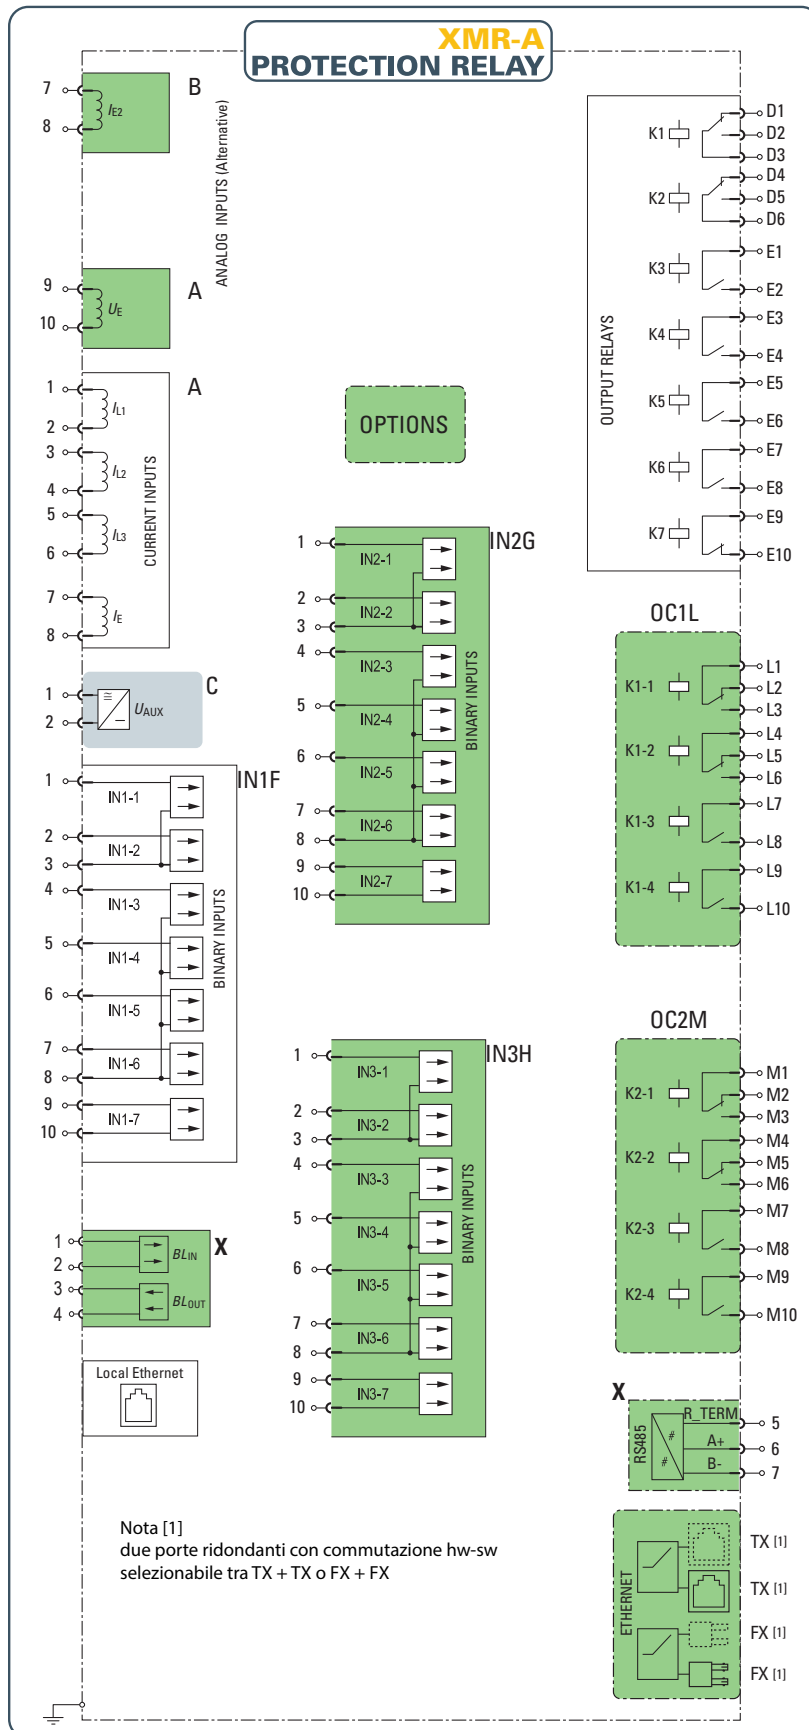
XMR-A
PROTECTION RELAY

7
8
$I_{E2}$
B
ANALOG INPUTS (Alternative)
9
10
$U_E$
A

1
2
3
4
5
6
7
8
$I_{L1}$
$I_{L2}$
$I_{L3}$
$I_E$
A
CURRENT INPUTS

1
2
$U_{AUX}$
C

IN1F
1
2
3
4
5
6
7
8
9
10
IN1-1
IN1-2
IN1-3
IN1-4
IN1-5
IN1-6
IN1-7
BINARY INPUTS

1
2
3
4
$BL_{IN}$
$BL_{OUT}$
X

Local Ethernet

OPTIONS

IN2G
1
2
3
4
5
6
7
8
9
10
IN2-1
IN2-2
IN2-3
IN2-4
IN2-5
IN2-6
IN2-7
BINARY INPUTS

IN3H
1
2
3
4
5
6
7
8
9
10
IN3-1
IN3-2
IN3-3
IN3-4
IN3-5
IN3-6
IN3-7
BINARY INPUTS

OUTPUT RELAYS
K1
K2
K3
K4
K5
K6
K7
D1
D2
D3
D4
D5
D6
E1
E2
E3
E4
E5
E6
E7
E8
E9
E10

OC1L
K1-1
K1-2
K1-3
K1-4
L1
L2
L3
L4
L5
L6
L7
L8
L9
L10

OC2M
K2-1
K2-2
K2-3
K2-4
M1
M2
M3
M4
M5
M6
M7
M8
M9
M10

X
RS485
R_TERM
A+
B-
5
6
7

ETHERNET
TX [1]
TX [1]
FX [1]
FX [1]

Nota [1]
due porte ridondanti con commutazione hw-sw selezionabile tra TX + TX o FX + FX